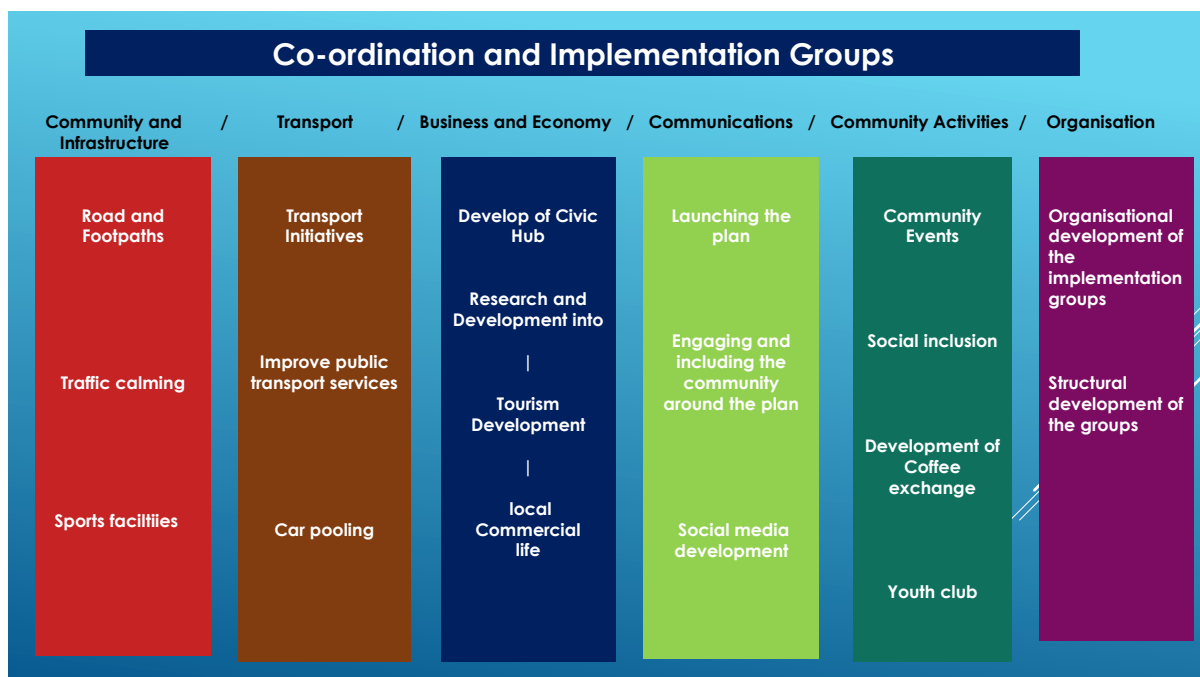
Co-ordination and Implementation Groups

Community and Infrastructure / Transport / Business and Economy / Communications / Community Activities / Organisation

Road and Footpaths

Traffic calming

Sports faciltiies

Transport Initiatives

Improve public transport services

Car pooling

Develop of Civic Hub

Research and Development into

|

Tourism Development

|

local Commercial life

Launching the plan

Engaging and including the community around the plan

Social media development

Community Events

Social inclusion

Development of Coffee exchange

Youth club

Organisational development of the implementation groups

Structural development of the groups